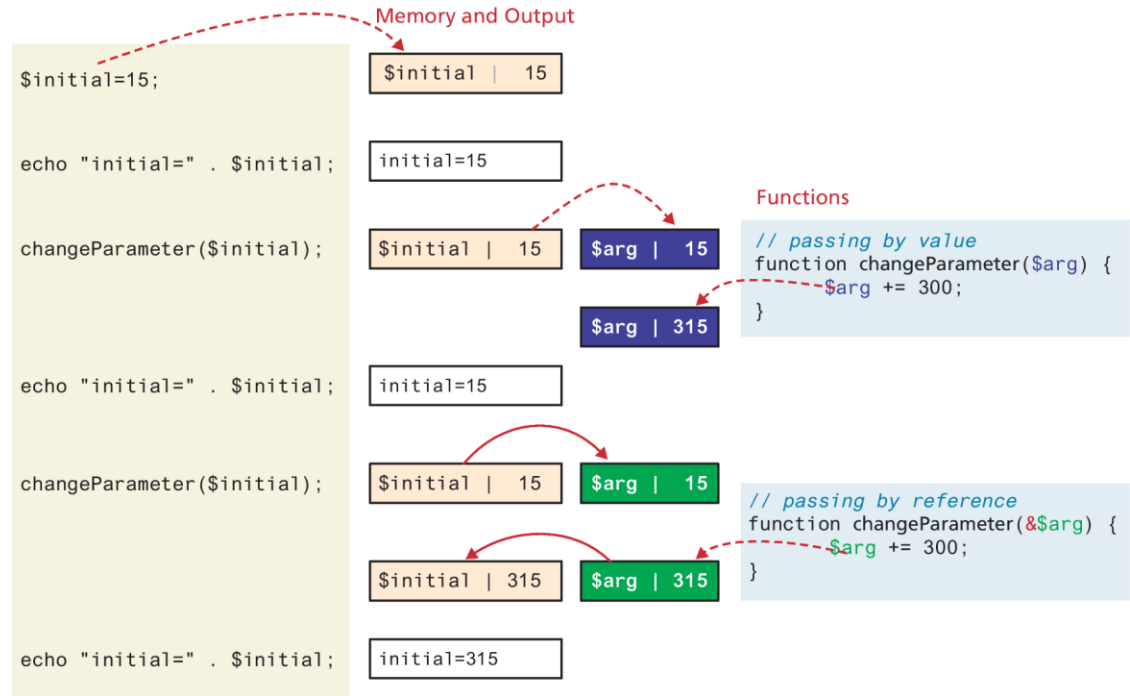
Memory and Output

$initial=15;

$initial | 15

echo "initial=" . $initial;

initial=15

Functions

changeParameter($initial);

$initial | 15

$arg | 15

// passing by value
function changeParameter($arg) {
  $arg += 300;
}

$arg | 315

echo "initial=" . $initial;

initial=15

changeParameter($initial);

$initial | 15

$arg | 15

// passing by reference
function changeParameter(&$arg) {
  $arg += 300;
}

$initial | 315

$arg | 315

echo "initial=" . $initial;

initial=315